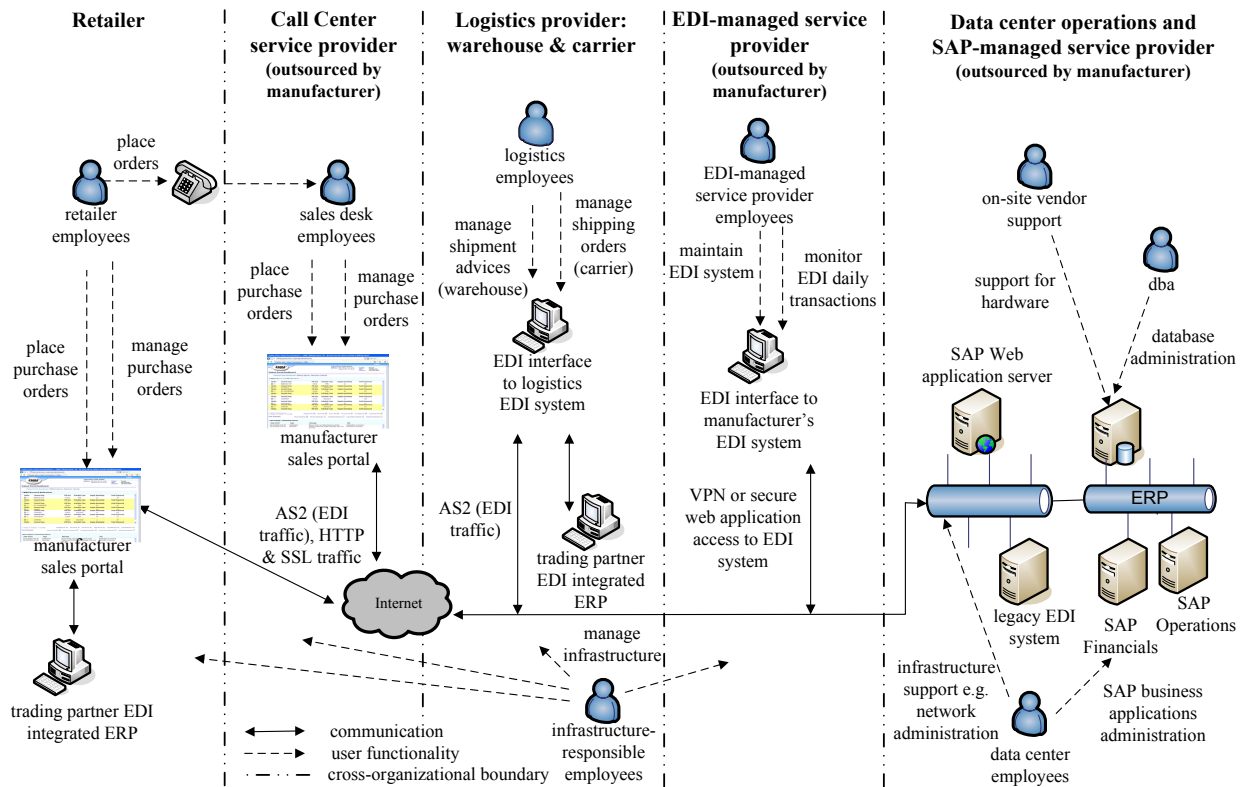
Retailer

Call Center service provider (outsourced by manufacturer)

Logistics provider: warehouse & carrier

EDI-managed service provider (outsourced by manufacturer)

Data center operations and SAP-managed service provider (outsourced by manufacturer)

place orders

retailer employees

sales desk employees

logistics employees

manage shipment advices (warehouse)

manage shipping orders (carrier)

EDI-managed service provider employees

maintain EDI system

monitor EDI daily transactions

on-site vendor support

support for hardware

dba

database administration

place purchase orders

manage purchase orders

place purchase orders

manage purchase orders

EDI interface to logistics EDI system

EDI interface to manufacturer's EDI system

SAP Web application server

manufacturer sales portal

manufacturer sales portal

AS2 (EDI traffic), HTTP & SSL traffic

AS2 (EDI traffic)

trading partner EDI integrated ERP

VPN or secure web application access to EDI system

ERP

Internet

legacy EDI system

SAP Financials

SAP Operations

manage infrastructure

trading partner EDI integrated ERP

infrastructure-responsible employees

infrastructure support e.g. network administration

data center employees

SAP business applications administration

communication
user functionality
cross-organizational boundary